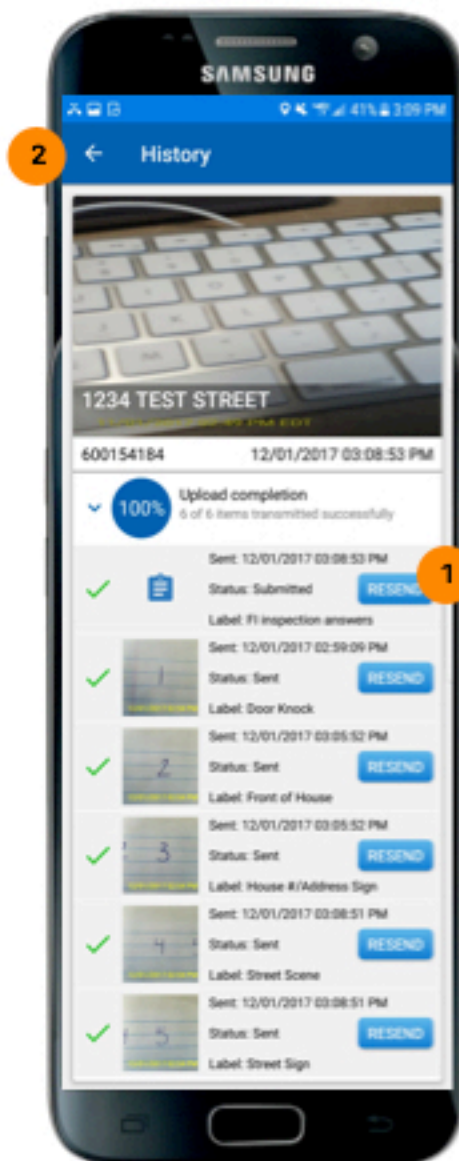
SAMSUNG

41% 3:09 PM

2

History

1234 TEST STREET

600154184

12/01/2017 03:08:53 PM

100%

Upload completion

6 of 6 items transmitted successfully

Sent: 12/01/2017 03:08:53 PM

Status: Submitted

RESEND

1

Label: FI inspection answers

Sent: 12/01/2017 02:59:09 PM

Status: Sent

RESEND

Label: Door Knock

Sent: 12/01/2017 03:05:52 PM

Status: Sent

RESEND

Label: Front of House

Sent: 12/01/2017 03:05:52 PM

Status: Sent

RESEND

Label: House #/Address Sign

Sent: 12/01/2017 03:08:51 PM

Status: Sent

RESEND

Label: Street Scene

Sent: 12/01/2017 03:08:51 PM

Status: Sent

RESEND

Label: Street Sign